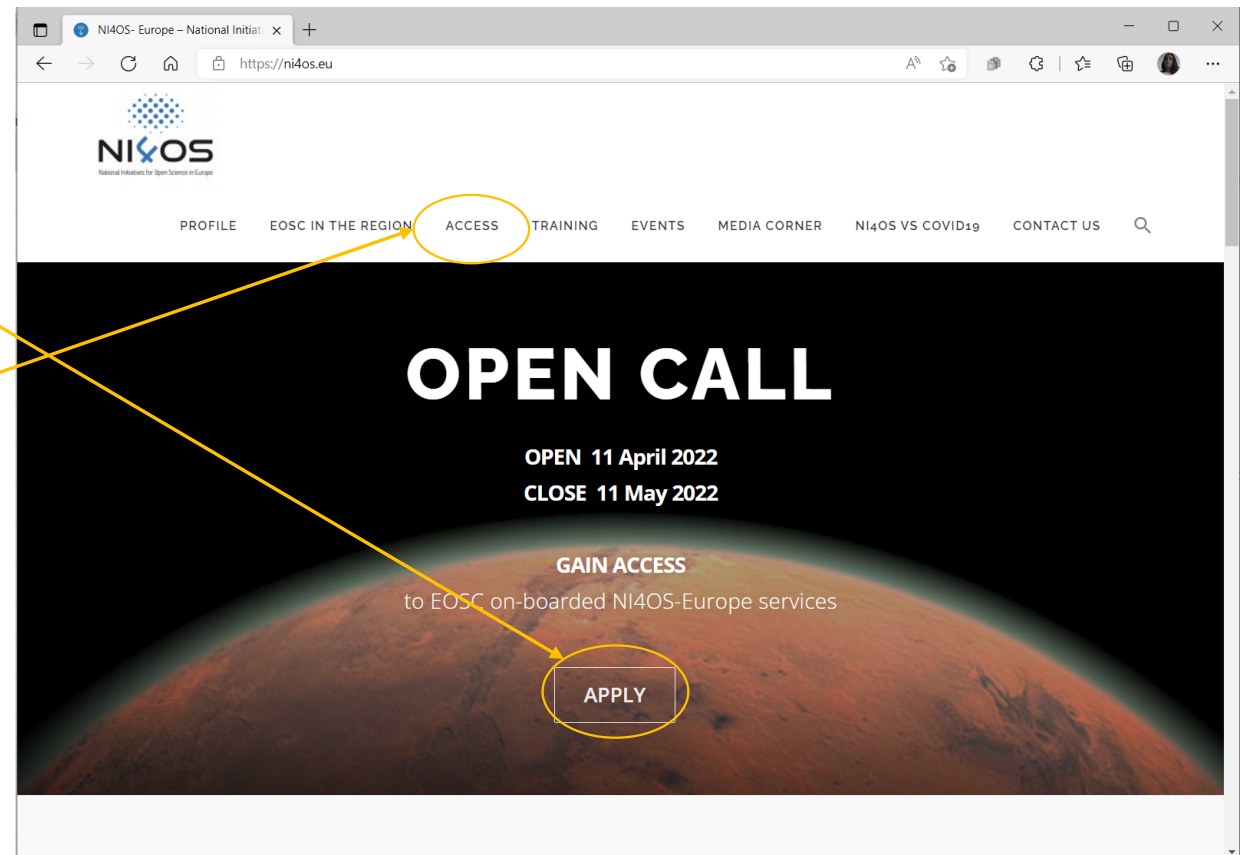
NI4OS- Europe – National Initiati ×

https://ni4os.eu

NI4OS
National Initiatives for Open Science in Europe

PROFILE EOSC IN THE REGION ACCESS TRAINING EVENTS MEDIA CORNER NI4OS VS COVID19 CONTACT US

OPEN CALL

OPEN 11 April 2022
CLOSE 11 May 2022

GAIN ACCESS
to EOSC on-boarded NI4OS-Europe services

APPLY